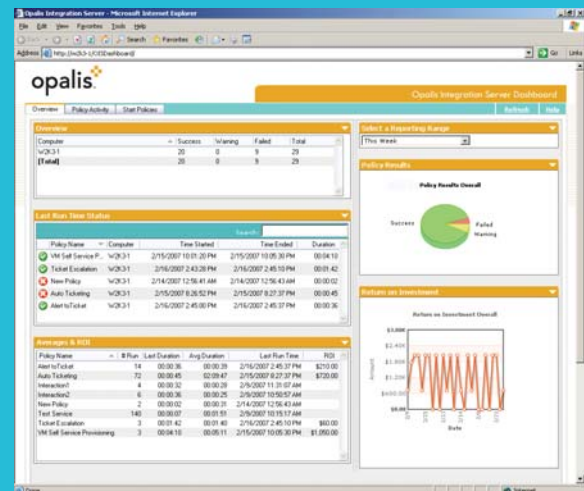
Opalis Integration Server - Microsoft Internet Explorer

File Edit View Favorites Tools Help

Back Search Favorites

Address http://w2k3-1/OISDashboard/ Go Links

opalis

Opalis Integration Server Dashboard

Overview Policy Activity Start Policies

Refresh Help

Overview

| Computer | Success | Warning | Failed | Total |
|---|---|---|---|---|
| W2K3-1 | 20 | 0 | 9 | 29 |
| [Total] | 20 | 0 | 9 | 29 |

Select a Reporting Range

This Week

Policy Results

Policy Results Overall

Success

Failed

Warning

Last Run Time Status

Search:

| Policy Name | Computer | Time Started | Time Ended | Duration |
|---|---|---|---|---|
| VM Self Service P... | W2K3-1 | 2/15/2007 10:01:20 PM | 2/15/2007 10:05:30 PM | 00:04:10 |
| Ticket Escalation | W2K3-1 | 2/16/2007 2:43:28 PM | 2/16/2007 2:45:10 PM | 00:01:42 |
| New Policy | W2K3-1 | 2/14/2007 12:56:41 AM | 2/14/2007 12:56:43 AM | 00:00:02 |
| Auto Ticketing | W2K3-1 | 2/16/2007 8:26:52 PM | 2/16/2007 8:27:37 PM | 00:00:45 |
| Alert toTicket | W2K3-1 | 2/16/2007 2:45:00 PM | 2/16/2007 2:45:37 PM | 00:00:36 |

Return on Investment

Return on Investment Overall

$3,000

$2,400

$1,800

$1,200

$600.00

$0.00

Amount

Date

Averages & ROI

| Policy Name | # Run | Last Duration | Avg Duration | Last Run Time | ROI |
|---|---|---|---|---|---|
| Alert toTicket | 14 | 00:00:36 | 00:00:39 | 2/16/2007 2:45:37 PM | $210.00 |
| Auto Ticketing | 72 | 00:00:45 | 02:09:47 | 2/15/2007 8:27:37 PM | $720.00 |
| Interaction1 | 4 | 00:00:32 | 00:00:29 | 2/9/2007 11:31:07 AM | |
| Interaction2 | 6 | 00:00:36 | 00:00:25 | 2/9/2007 10:50:57 AM | |
| New Policy | 2 | 00:00:02 | 00:00:31 | 2/14/2007 12:56:43 AM | |
| Test Service | 140 | 00:00:07 | 00:01:51 | 2/9/2007 10:15:17 AM | |
| Ticket Escalation | 3 | 00:01:42 | 00:01:40 | 2/16/2007 2:45:10 PM | $60.00 |
| VM Self Service Provisioning | 3 | 00:04:10 | 00:05:11 | 2/15/2007 10:05:30 PM | $1,050.00 |

Done

Internet